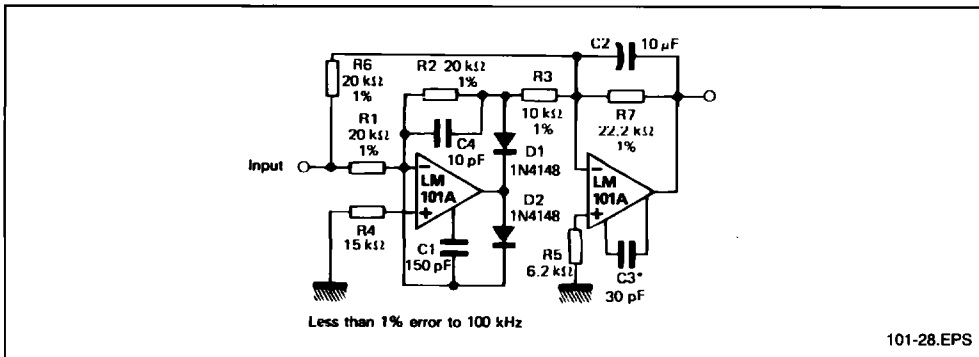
R6
20 kΩ
1%

R2 20 kΩ
1%

C2 10 µF

R3

R1
20 kΩ
1%

C4
10 pF

10 kΩ
1%

R7
22.2 kΩ
1%

D1
1N4148

Input

LM
101A

LM
101A

D2
1N4148

R4
15 kΩ

C1
150 pF

R5
6.2 kΩ

C3*
30 pF

Less than 1% error to 100 kHz

101-28.EPS